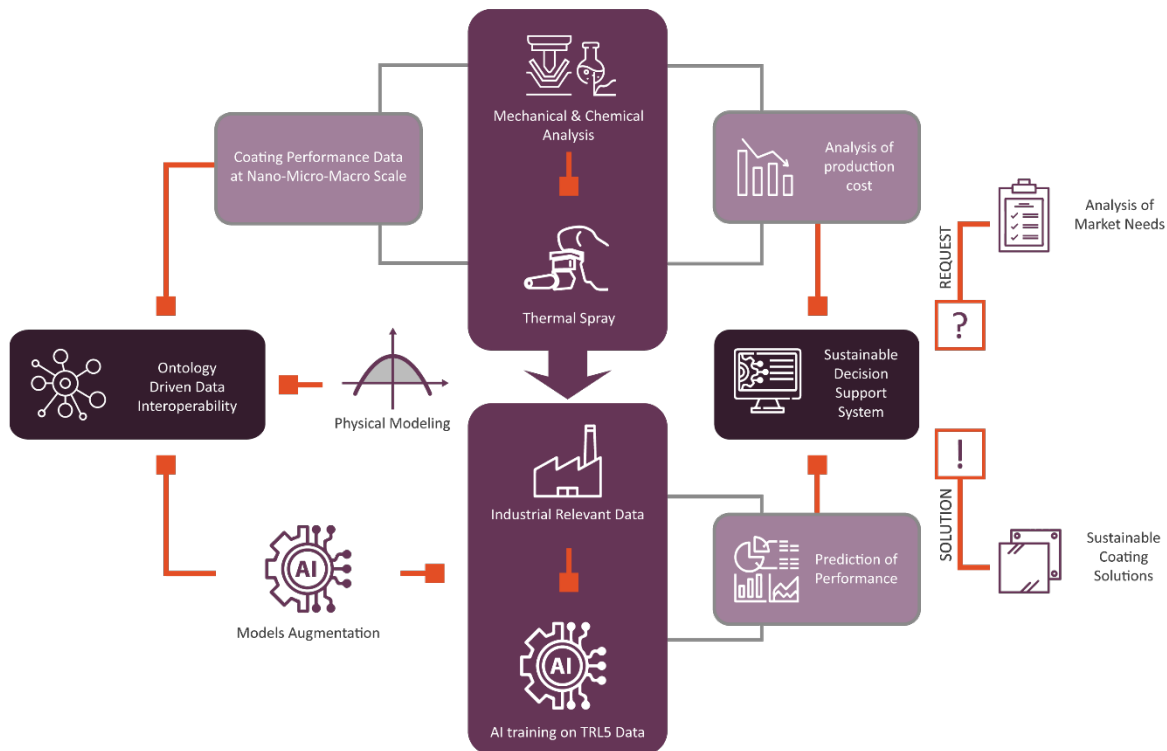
Mechanical & Chemical Analysis

Thermal Spray

Coating Performance Data at Nano-Micro-Macro Scale

Analysis of production cost

Analysis of Market Needs

REQUEST

?

Ontology Driven Data Interoperability

Physical Modeling

Sustainable Decision Support System

!

SOLUTION

Industrial Relevant Data

Prediction of Performance

Sustainable Coating Solutions

AI

Models Augmentation

AI

AI training on TRL5 Data